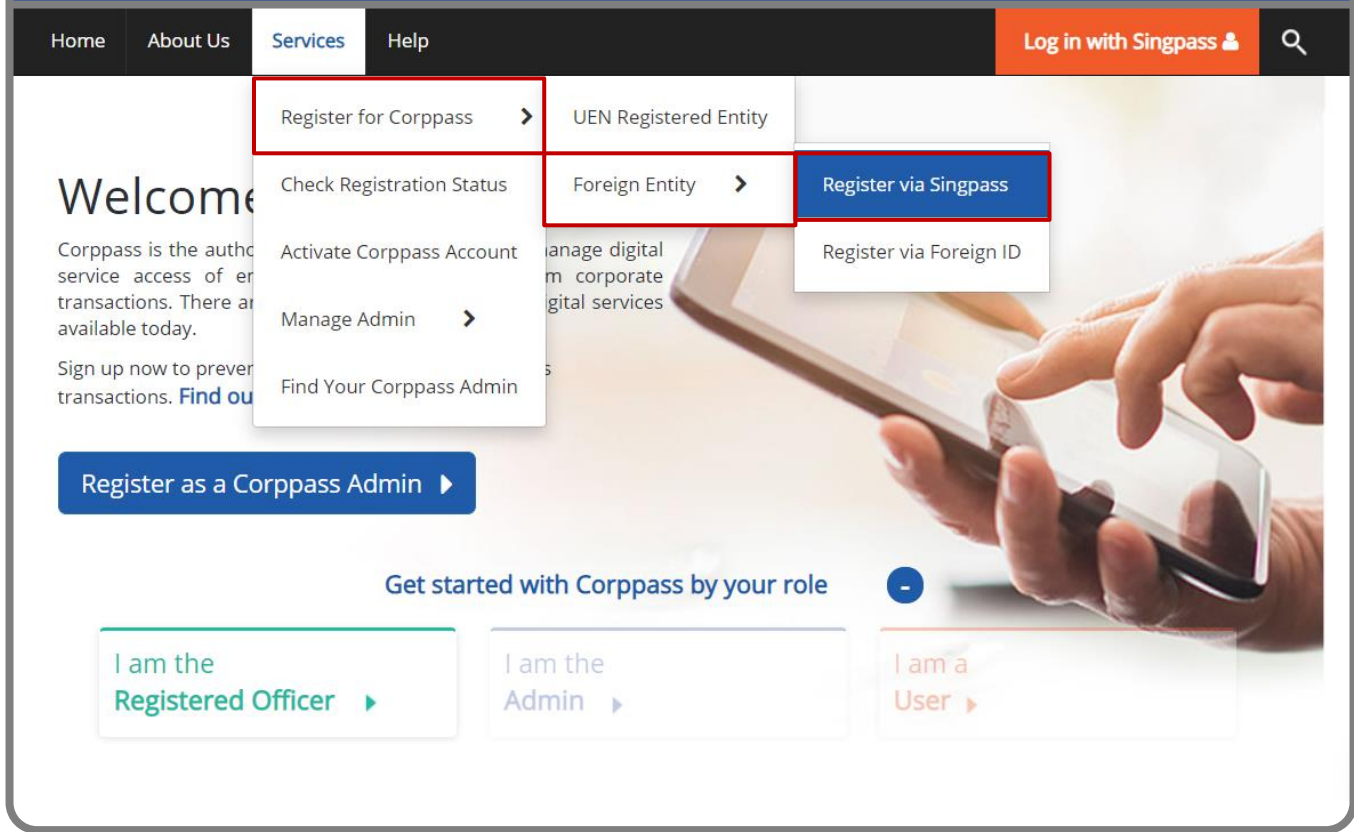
Home About Us Services Help Log in with Singpass

Register for Corppass
Check Registration Status
Activate Corppass Account
Manage Admin
Find Your Corppass Admin

UEN Registered Entity
Foreign Entity

Register via Singpass
Register via Foreign ID

Welcome

Corppass is the autho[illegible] anage digital service access of er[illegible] m corporate transactions. There a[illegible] gital services available today.

Sign up now to prever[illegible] s transactions. Find ou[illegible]

Register as a Corppass Admin

Get started with Corppass by your role -

I am the Registered Officer

I am the Admin

I am a User